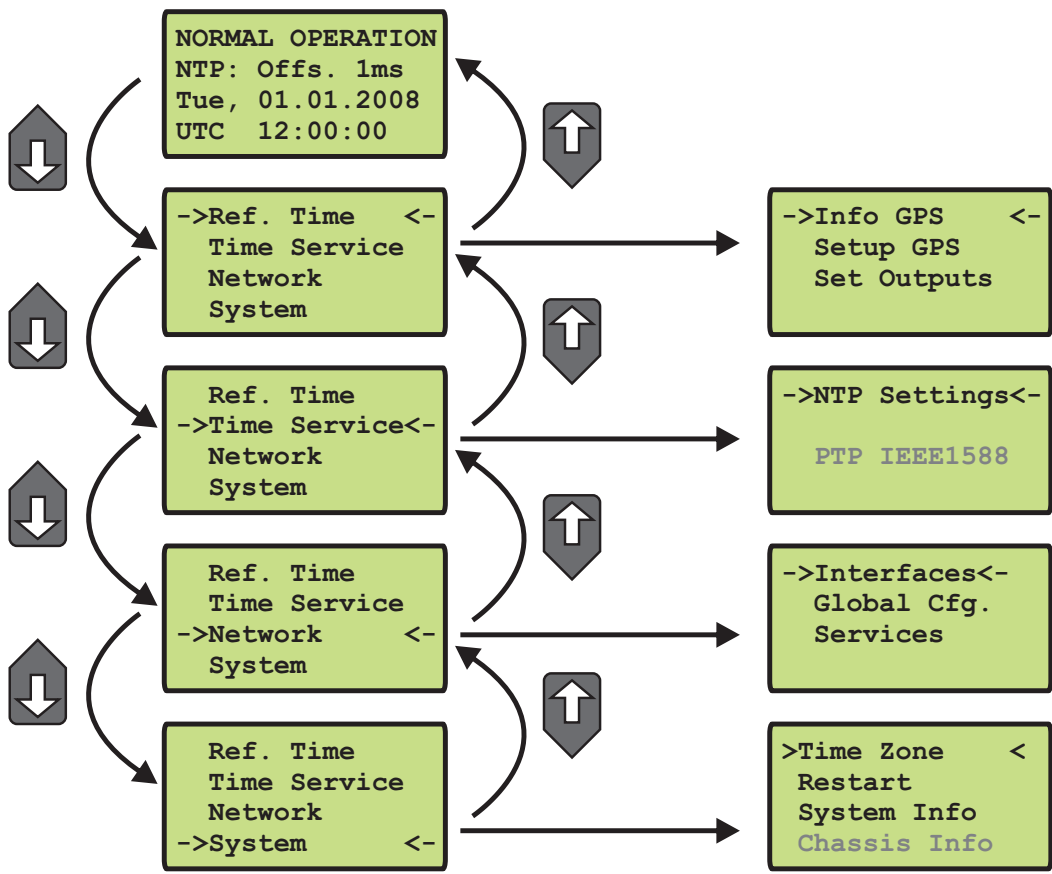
NORMAL OPERATION
NTP: Offs. 1ms
Tue, 01.01.2008
UTC 12:00:00

->Ref. Time <-
Time Service
Network
System

Ref. Time
->Time Service<-
Network
System

Ref. Time
Time Service
->Network <-
System

Ref. Time
Time Service
Network
->System <-

->Info GPS <-
Setup GPS
Set Outputs

->NTP Settings<-

PTP IEEE1588

->Interfaces<-
Global Cfg.
Services

>Time Zone <
Restart
System Info
Chassis Info